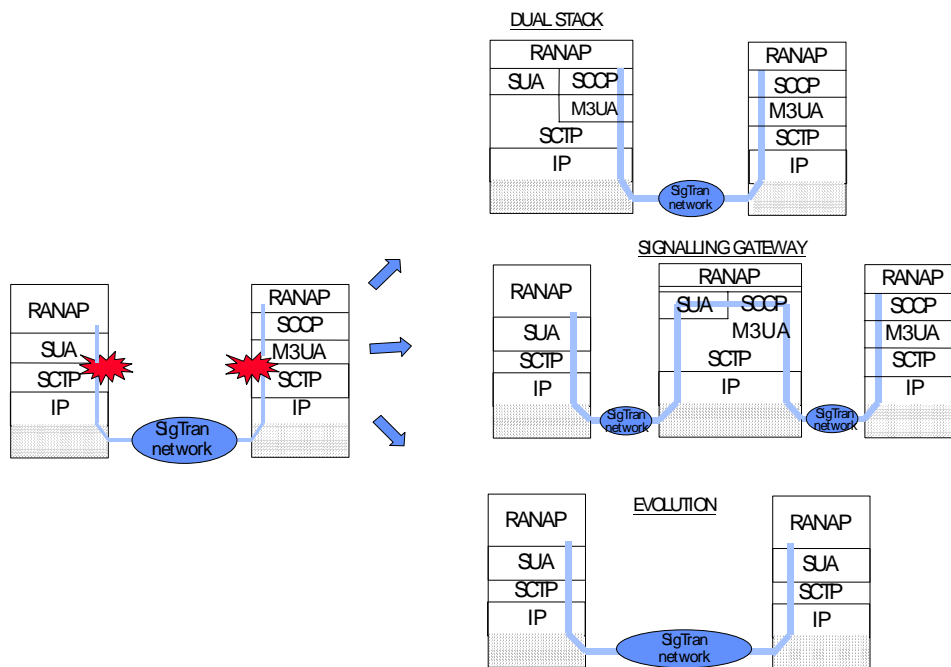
RANAP
SUA
SCTP
IP

SigTran network

RANAP
SCCP
M3UA
SCTP
IP

DUAL STACK

RANAP
SUA
SCCP
M3UA
SCTP
IP

SigTran network

RANAP
SCCP
M3UA
SCTP
IP

SIGNALLING GATEWAY

RANAP
SUA
SCTP
IP

SigTran network

RANAP
SUA
SCCP
M3UA
SCTP
IP

SigTran network

RANAP
SCCP
M3UA
SCTP
IP

EVOLUTION

RANAP
SUA
SCTP
IP

SigTran network

RANAP
SUA
SCTP
IP